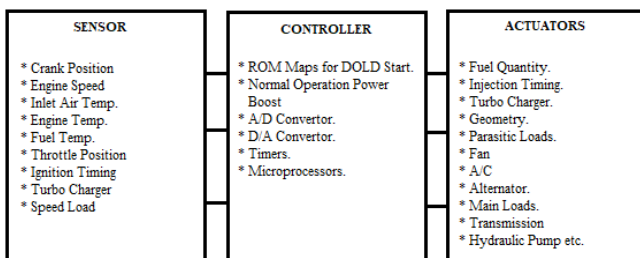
SENSOR

* Crank Position
* Engine Speed
* Inlet Air Temp.
* Engine Temp.
* Fuel Temp.
* Throttle Position
* Ignition Timing
* Turbo Charger
* Speed Load

CONTROLLER

* ROM Maps for DOLD Start.
* Normal Operation Power Boost
* A/D Convertor.
* D/A Convertor.
* Timers.
* Microprocessors.

ACTUATORS

* Fuel Quantity.
* Injection Timing.
* Turbo Charger.
* Geometry.
* Parasitic Loads.
* Fan
* A/C
* Alternator.
* Main Loads.
* Transmission
* Hydraulic Pump etc.